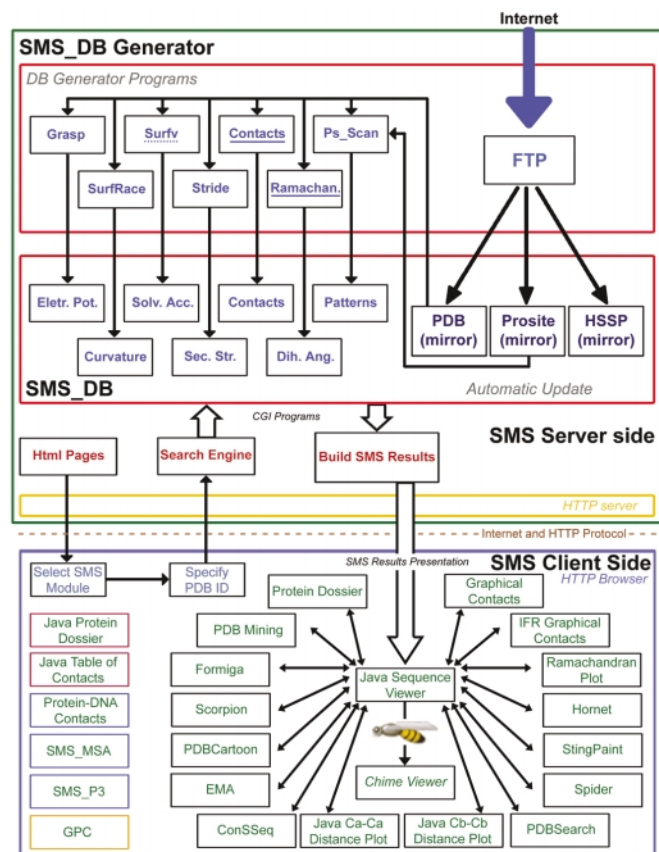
Internet

SMS_DB Generator

DB Generator Programs

Grasp

Surfv

Contacts

Ps_Scan

SurfRace

Stride

Ramachan.

FTP

Eletr. Pot.

Solv. Acc.

Contacts

Patterns

PDB (mirror)

Prosite (mirror)

HSSP (mirror)

Curvature

Sec. Str.

Dih. Ang.

SMS_DB

Automatic Update

CGI Programs

SMS Server side

Html Pages

Search Engine

Build SMS Results

HTTP server

Internet and HTTP Protocol

SMS Results Presentation

SMS Client Side

HTTP Browser

Select SMS Module

Specify PDB ID

Protein Dossier

Graphical Contacts

Java Protein Dossier

PDB Mining

IFR Graphical Contacts

Java Table of Contacts

Formiga

Java Sequence Viewer

Ramachandran Plot

Protein-DNA Contacts

Scorpion

Hornet

SMS_MSA

PDBCartoon

StingPaint

Chime Viewer

SMS_P3

EMA

Spider

GPC

ConSSeq

Java Ca-Ca Distance Plot

Java Cb-Cb Distance Plot

PDBSearch